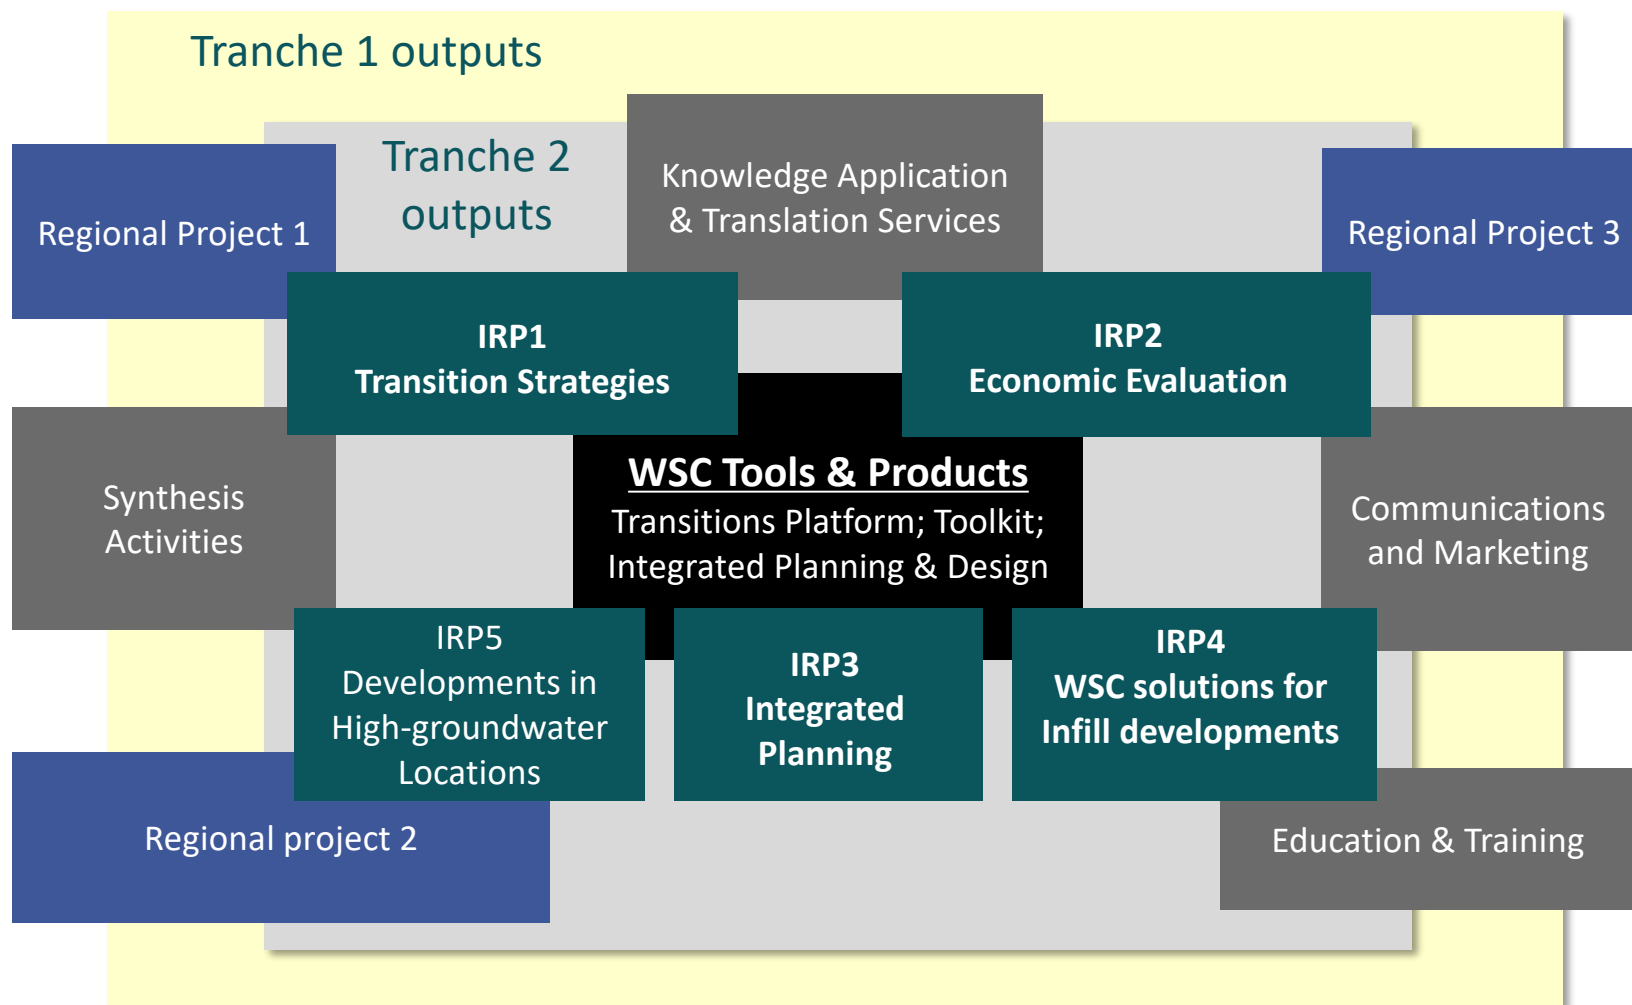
Tranche 1 outputs

Tranche 2 outputs

Regional Project 1

Knowledge Application & Translation Services

Regional Project 3

IRP1
Transition Strategies

IRP2
Economic Evaluation

Synthesis Activities

WSC Tools & Products
Transitions Platform; Toolkit; Integrated Planning & Design

Communications and Marketing

IRP5
Developments in High-groundwater Locations

IRP3
Integrated Planning

IRP4
WSC solutions for Infill developments

Regional project 2

Education & Training